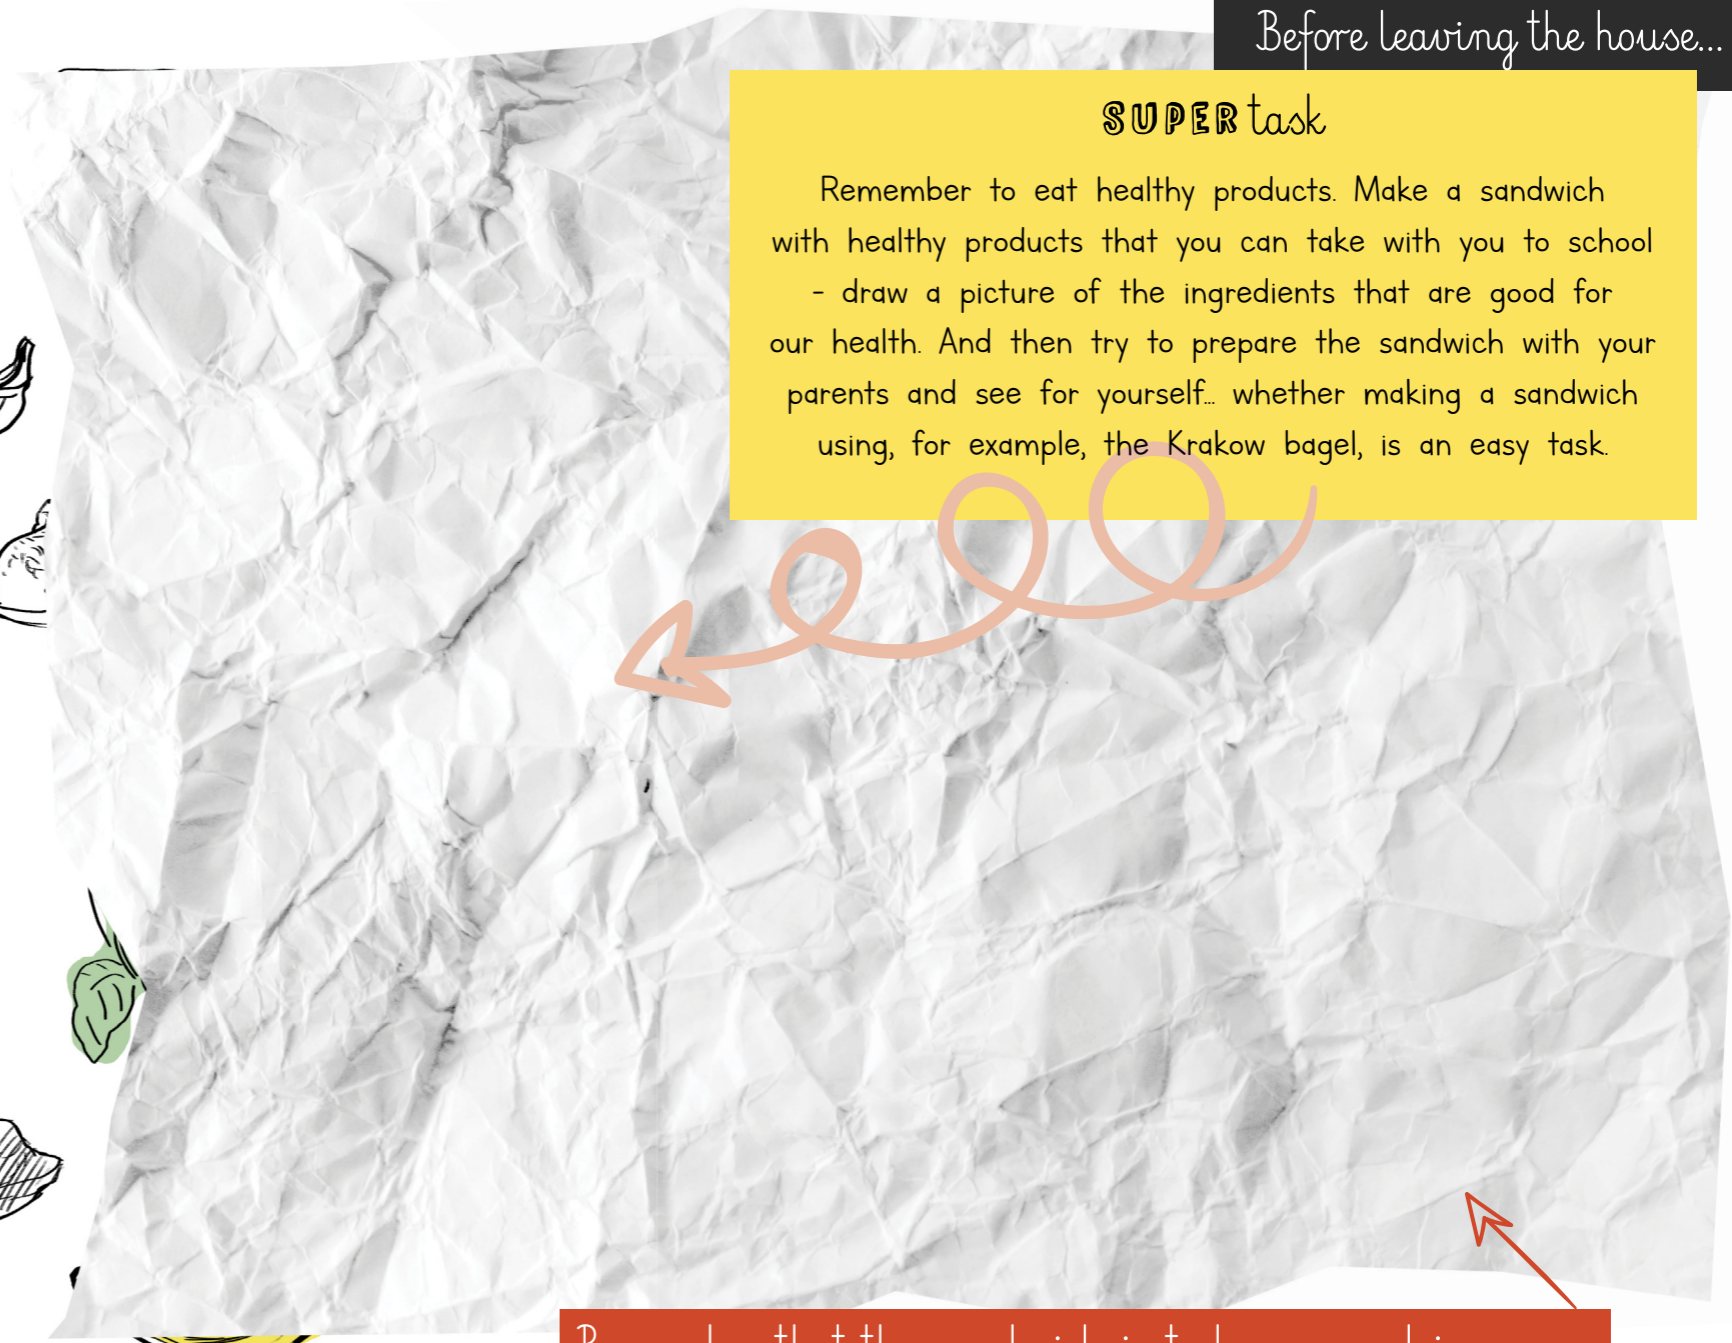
Before leaving the house...

SUPER task

Remember to eat healthy products. Make a sandwich with healthy products that you can take with you to school - draw a picture of the ingredients that are good for our health. And then try to prepare the sandwich with your parents and see for yourself... whether making a sandwich using, for example, the Krakow bagel, is an easy task.

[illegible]